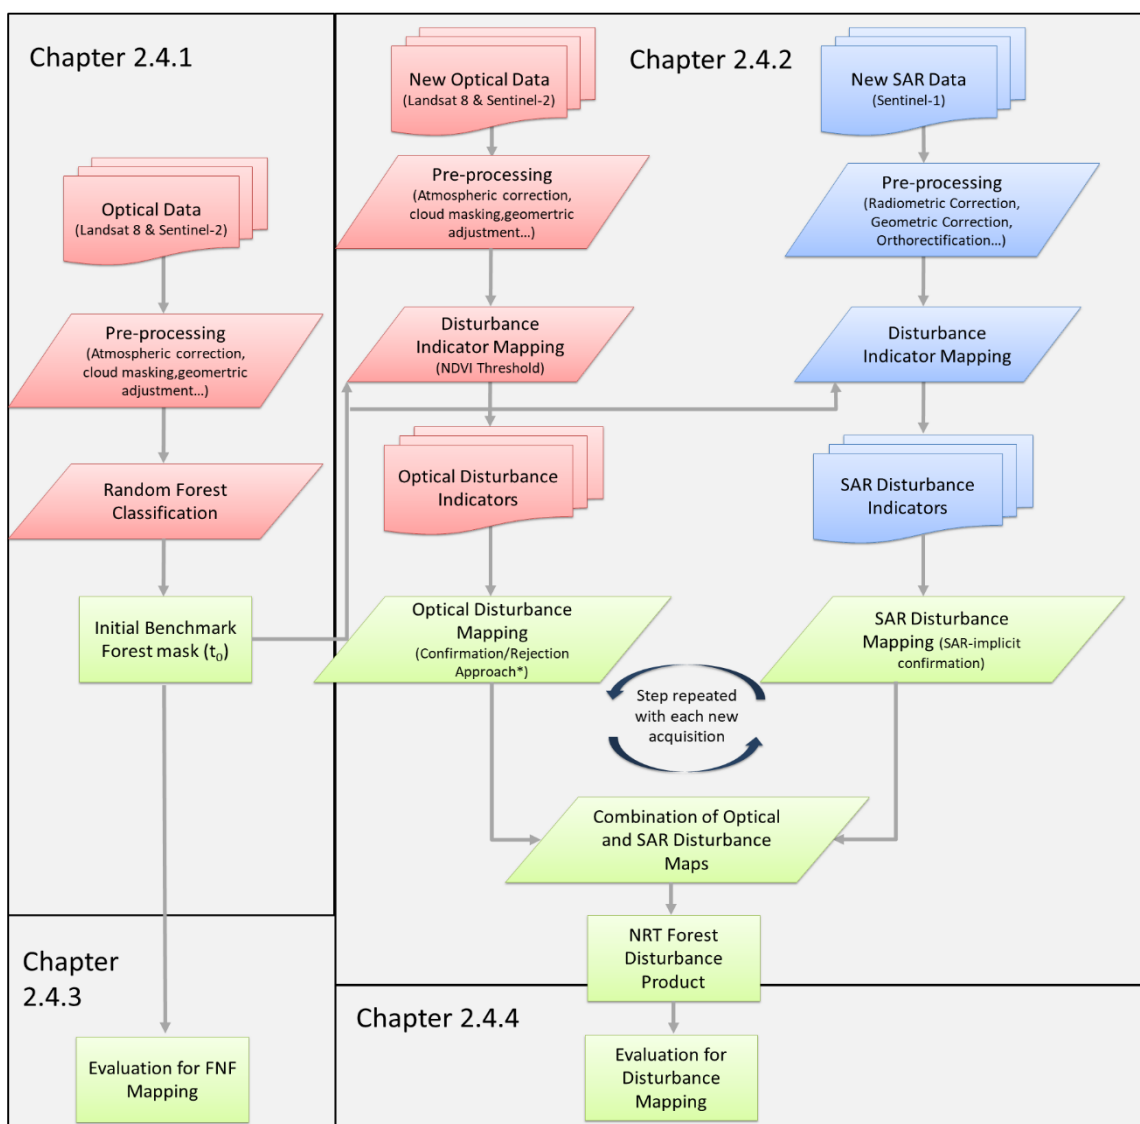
Chapter 2.4.1

Optical Data
(Landsat 8 & Sentinel-2)

Pre-processing
(Atmospheric correction, cloud masking,geomertric adjustment...)

Random Forest Classification

Initial Benchmark Forest mask ($t_0$)

Chapter 2.4.2

New Optical Data
(Landsat 8 & Sentinel-2)

Pre-processing
(Atmospheric correction, cloud masking,geomertric adjustment...)

Disturbance Indicator Mapping
(NDVI Threshold)

Optical Disturbance Indicators

Optical Disturbance Mapping
(Confirmation/Rejection Approach*)

New SAR Data
(Sentinel-1)

Pre-processing
(Radiometric Correction, Geometric Correction, Orthorectification...)

Disturbance Indicator Mapping

SAR Disturbance Indicators

SAR Disturbance Mapping (SAR-implicit confirmation)

Step repeated with each new acquisition

Combination of Optical and SAR Disturbance Maps

NRT Forest Disturbance Product

Chapter 2.4.3

Evaluation for FNF Mapping

Chapter 2.4.4

Evaluation for Disturbance Mapping